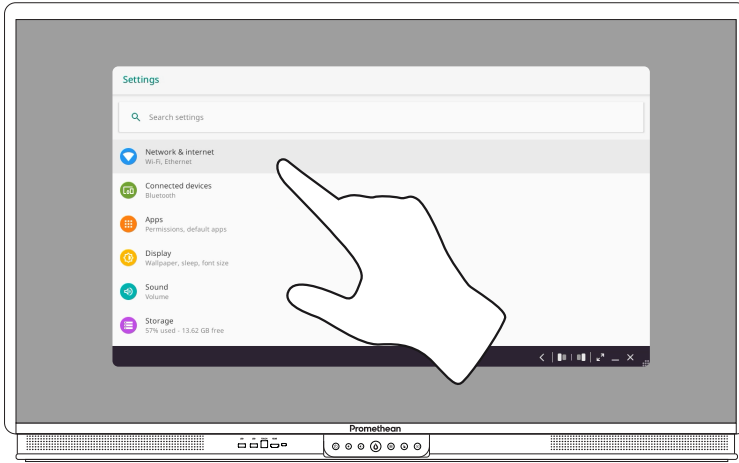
Settings

Search settings

Network & internet
Wi-Fi, Ethernet

Connected devices
Bluetooth

Apps
Permissions, default apps

Display
Wallpaper, sleep, font size

Sound
Volume

Storage
57% used - 13.62 GB free

Promethean